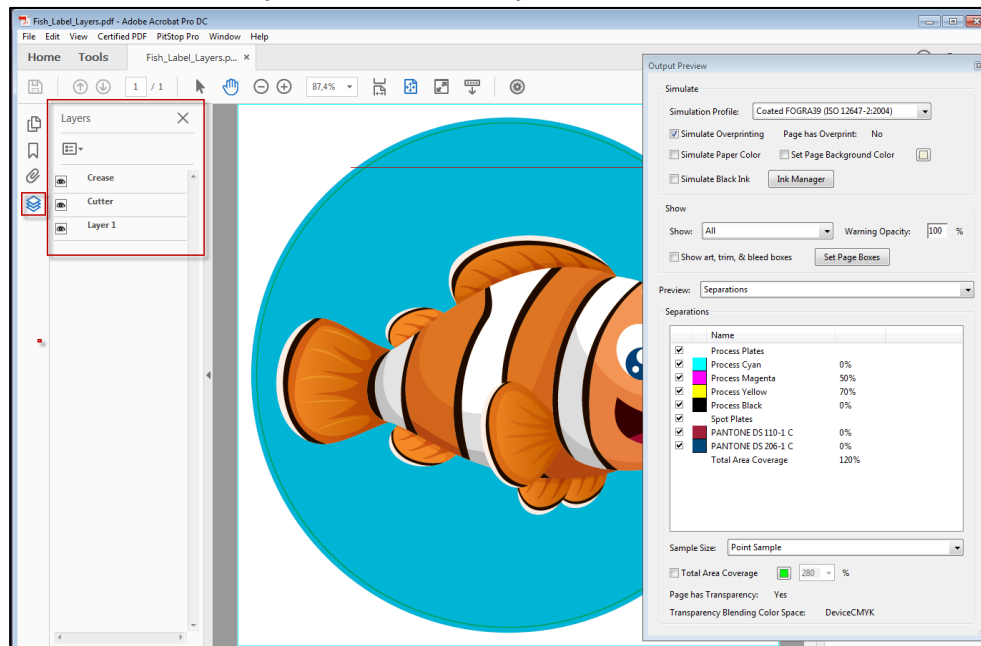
Fish_Label_Layers.pdf - Adobe Acrobat Pro DC

File Edit View Certified PDF PitStop Pro Window Help

Home Tools Fish_Label_Layers.p... ×

1 / 1 87,4%

Layers

Crease

Cutter

Layer 1

Output Preview

Simulate

Simulation Profile: Coated FOGRA39 (ISO 12647-2:2004)

Simulate Overprinting Page has Overprint: No

Simulate Paper Color Set Page Background Color

Simulate Black Ink Ink Manager

Show

Show: All Warning Opacity: 100 %

Show art, trim, & bleed boxes Set Page Boxes

Preview: Separations

Separations

| | Name | |
|---|---|---|
| ☑ | Process Plates | |
| ☑ | Process Cyan | 0% |
| ☑ | Process Magenta | 50% |
| ☑ | Process Yellow | 70% |
| ☑ | Process Black | 0% |
| ☑ | Spot Plates | |
| ☑ | PANTONE DS 110-1 C | 0% |
| ☑ | PANTONE DS 206-1 C | 0% |
| | Total Area Coverage | 120% |

Sample Size: Point Sample

Total Area Coverage 280 %

Page has Transparency: Yes

Transparency Blending Color Space: DeviceCMYK